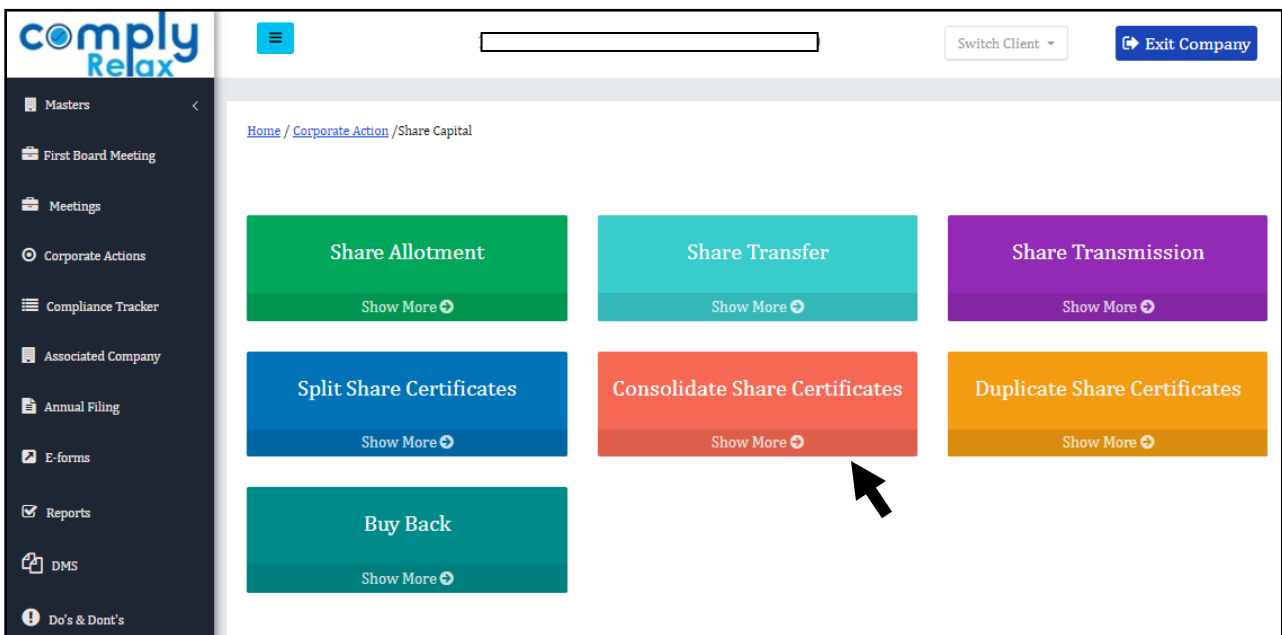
comply Relax

Masters

First Board Meeting

Meetings

Corporate Actions

Compliance Tracker

Associated Company

Annual Filing

E-forms

Reports

DMS

Do's & Dont's

Switch Client

Exit Company

Home / Corporate Action /Share Capital

Share Allotment
Show More

Share Transfer
Show More

Share Transmission
Show More

Split Share Certificates
Show More

Consolidate Share Certificates
Show More

Duplicate Share Certificates
Show More

Buy Back
Show More